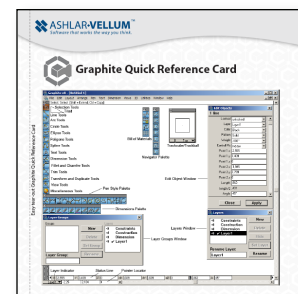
ASHLAR-VELLUM™
Software that works the way you think.

Graphite Quick Reference Card

Easy tear-out Graphite Quick Reference Card

Selection Tools
Line Tools
Arc Tools
Circle Tools
Polygon Tools
Polyline Tools
Spline Tools
Text Tools
Dimension Tools
Fillet and Chamfer Tools
Trim Tools
Transform and Duplicate Tools
View Tools
Miscellaneous Tools

Pen Style Palette
Dimensions Palette
Stroke Palette
Navigation Palette
Trackerball/Trackball
Edit Object Window
Layers Window
Layer Groups Window
Layer Indicator
Status Line
Pointer Location

Edit Objects
Close
Apply

Layers
Constraints
Construction
Dimension
Layer 1
New
Rename Layer
Rename
Layer Group